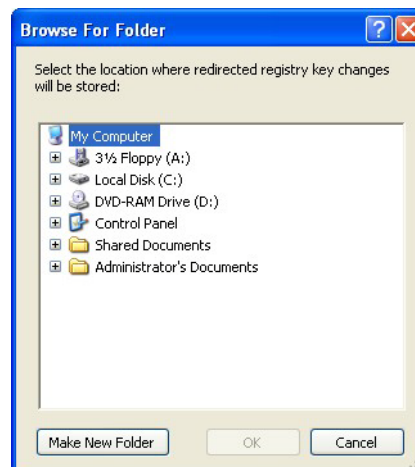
Browse For Folder

Select the location where redirected registry key changes will be stored:

My Computer
3½ Floppy (A:)
Local Disk (C:)
DVD-RAM Drive (D:)
Control Panel
Shared Documents
Administrator's Documents

Make New Folder
OK
Cancel